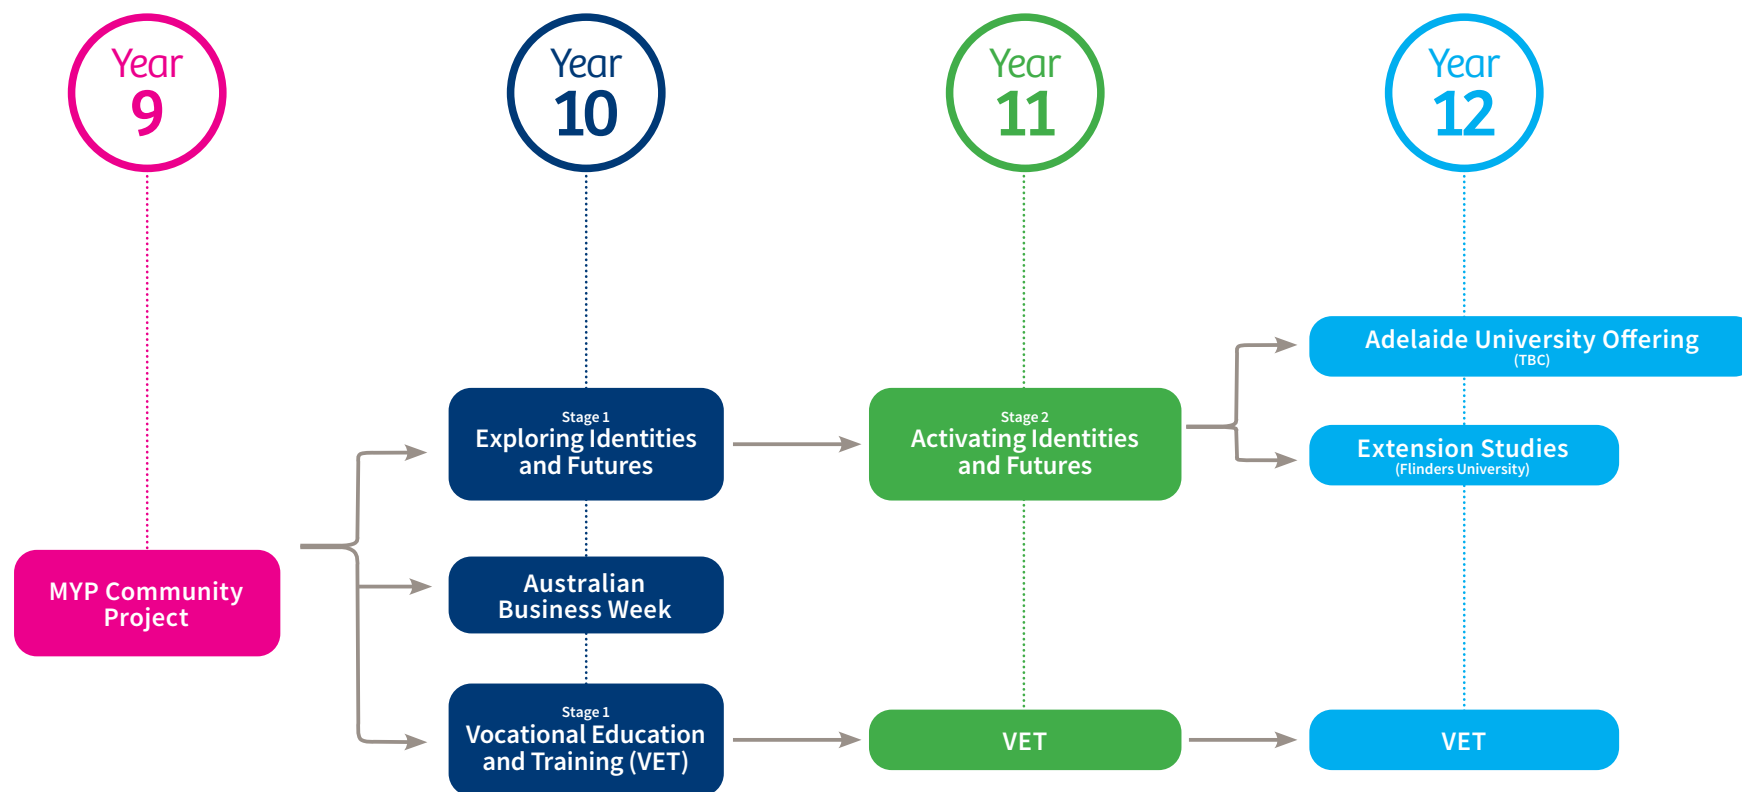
Year 9

Year 10

Year 11

Year 12

Adelaide University Offering
(TBC)

Stage 1
Exploring Identities and Futures

Stage 2
Activating Identities and Futures

Extension Studies
(Flinders University)

MYP Community Project

Australian Business Week

Stage 1
Vocational Education and Training (VET)

VET

VET